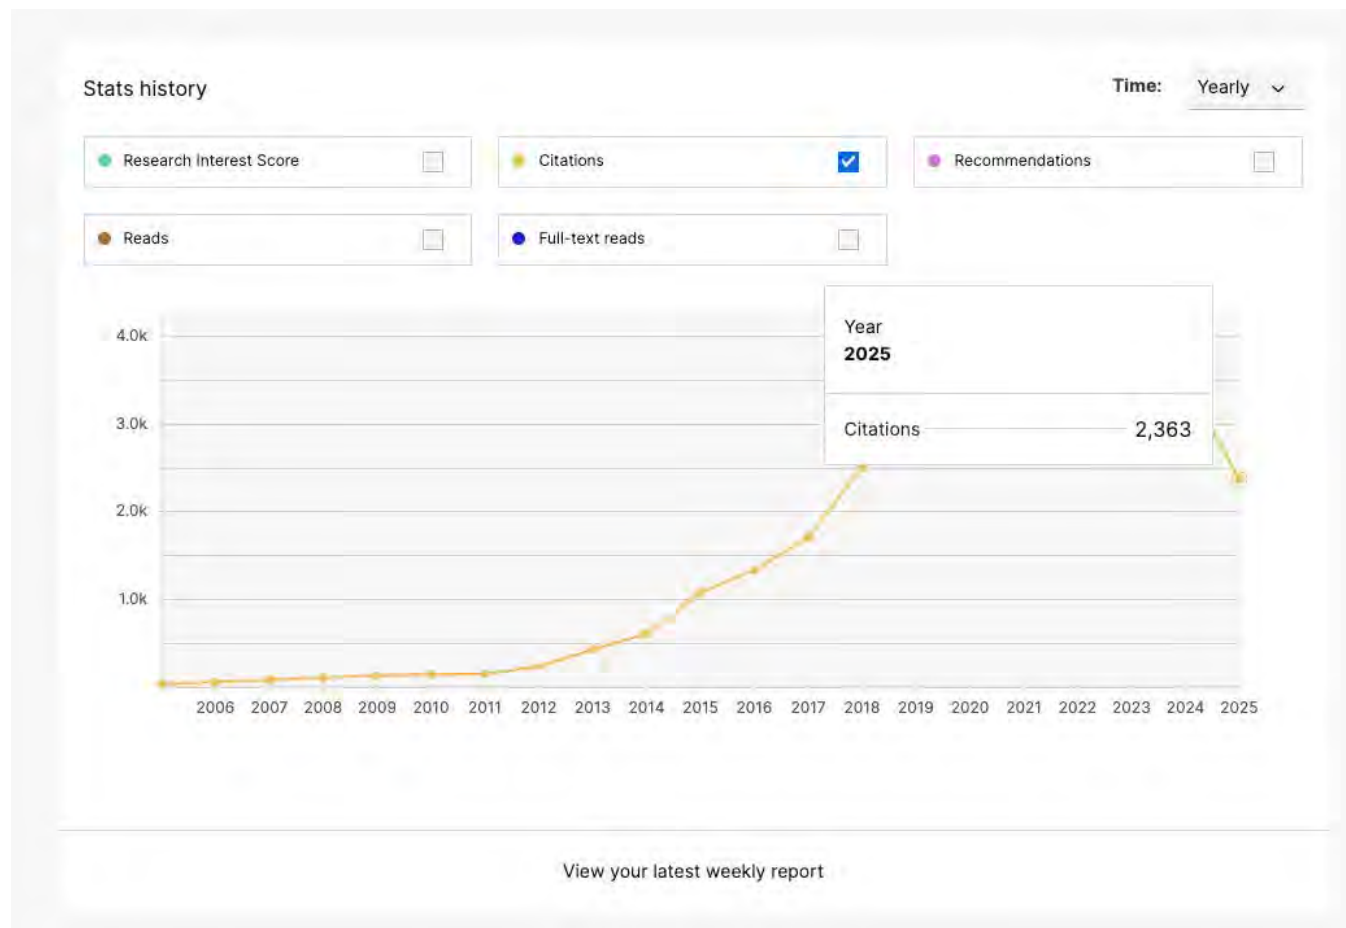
Stats history

Time: Yearly

Research Interest Score

Citations

Recommendations

Reads

Full-text reads

4.0k
3.0k
2.0k
1.0k

2006 2007 2008 2009 2010 2011 2012 2013 2014 2015 2016 2017 2018 2019 2020 2021 2022 2023 2024 2025

Year
2025

Citations 2,363

View your latest weekly report